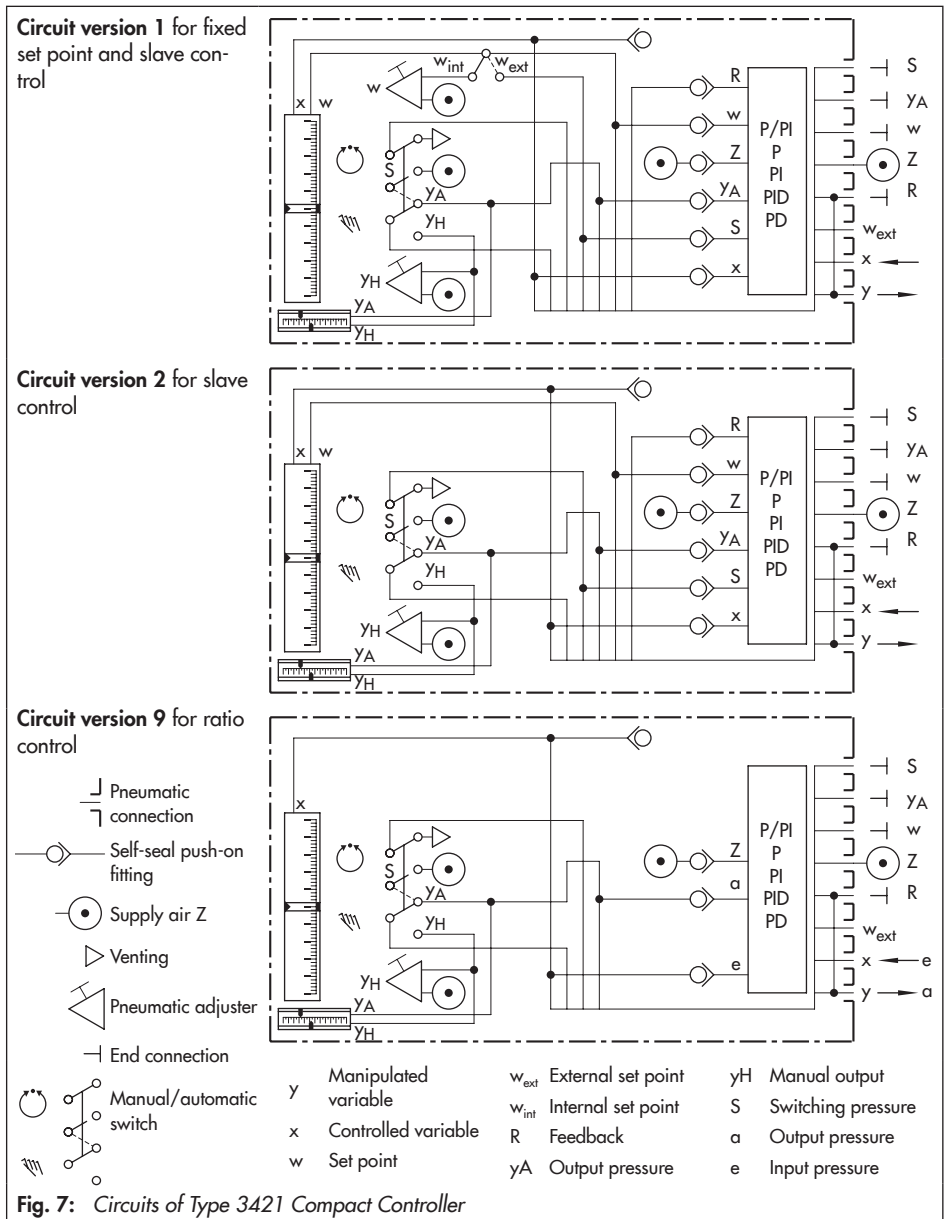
**Circuit version 1** for fixed set point and slave control

x w
$w_{int}$ $w_{ext}$
w
S
$y_A$
$y_H$
$y_H$
$y_A$
$y_H$
R
w
Z
$y_A$
S
x
P/PI
P
PI
PID
PD
S
$y_A$
w
Z
R
$w_{ext}$
x
y

**Circuit version 2** for slave control

x w
S
$y_A$
$y_H$
$y_H$
$y_A$
$y_H$
R
w
Z
$y_A$
S
x
P/PI
P
PI
PID
PD
S
$y_A$
w
Z
R
$w_{ext}$
x
y

**Circuit version 9** for ratio control

x
S
$y_A$
$y_H$
$y_H$
$y_A$
$y_H$
Z
a
e
P/PI
P
PI
PID
PD
S
$y_A$
w
Z
R
$w_{ext}$
x e
y a

Pneumatic connection
Self-seal push-on fitting
Supply air Z
Venting
Pneumatic adjuster
End connection
Manual/automatic switch

y Manipulated variable
x Controlled variable
w Set point
$w_{ext}$ External set point
$w_{int}$ Internal set point
R Feedback
yA Output pressure
yH Manual output
S Switching pressure
a Output pressure
e Input pressure

**Fig. 7:** *Circuits of Type 3421 Compact Controller*